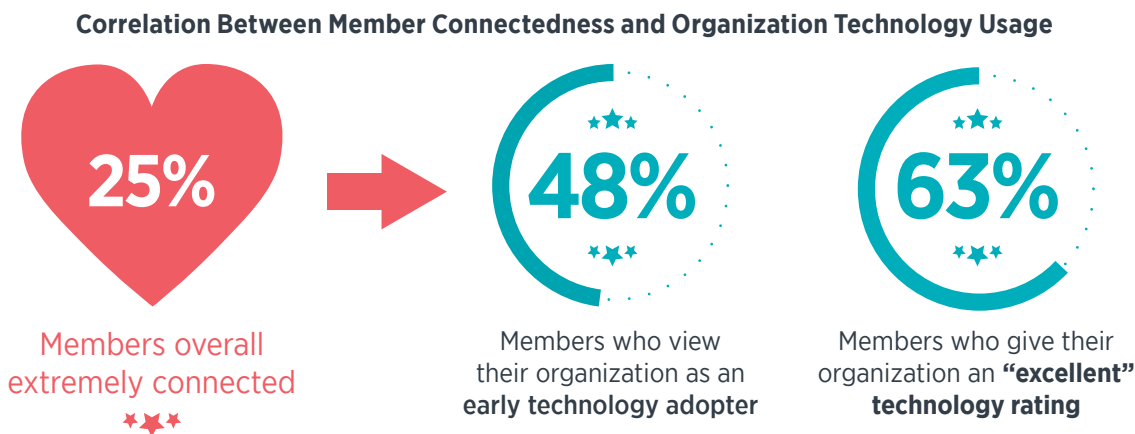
Correlation Between Member Connectedness and Organization Technology Usage

25%

Members overall extremely connected

48%

Members who view their organization as an early technology adopter

63%

Members who give their organization an "excellent" technology rating